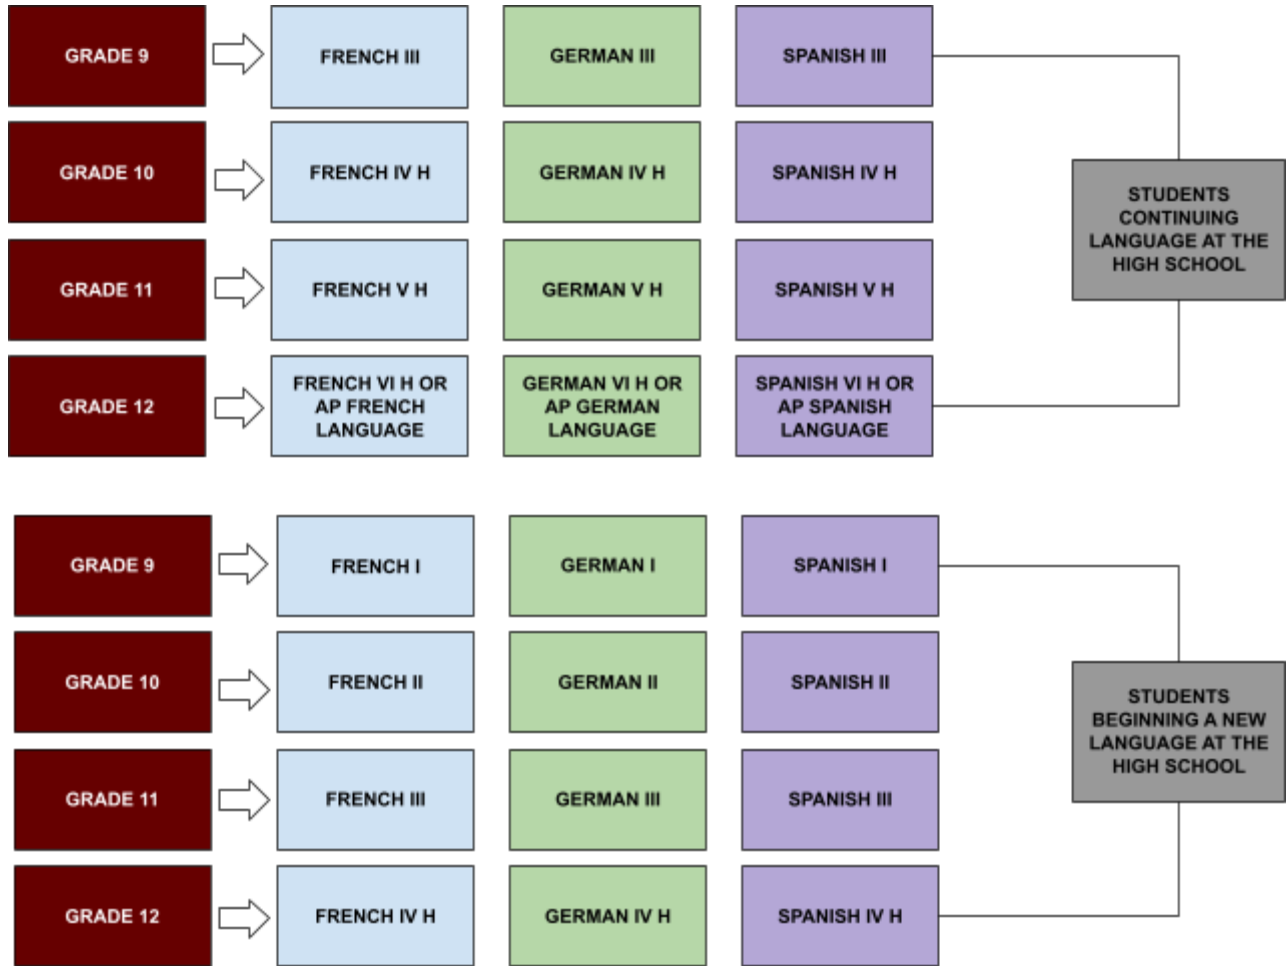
GRADE 9

FRENCH III

GERMAN III

SPANISH III

GRADE 10

FRENCH IV H

GERMAN IV H

SPANISH IV H

STUDENTS CONTINUING LANGUAGE AT THE HIGH SCHOOL

GRADE 11

FRENCH V H

GERMAN V H

SPANISH V H

GRADE 12

FRENCH VI H OR AP FRENCH LANGUAGE

GERMAN VI H OR AP GERMAN LANGUAGE

SPANISH VI H OR AP SPANISH LANGUAGE

GRADE 9

FRENCH I

GERMAN I

SPANISH I

GRADE 10

FRENCH II

GERMAN II

SPANISH II

STUDENTS BEGINNING A NEW LANGUAGE AT THE HIGH SCHOOL

GRADE 11

FRENCH III

GERMAN III

SPANISH III

GRADE 12

FRENCH IV H

GERMAN IV H

SPANISH IV H